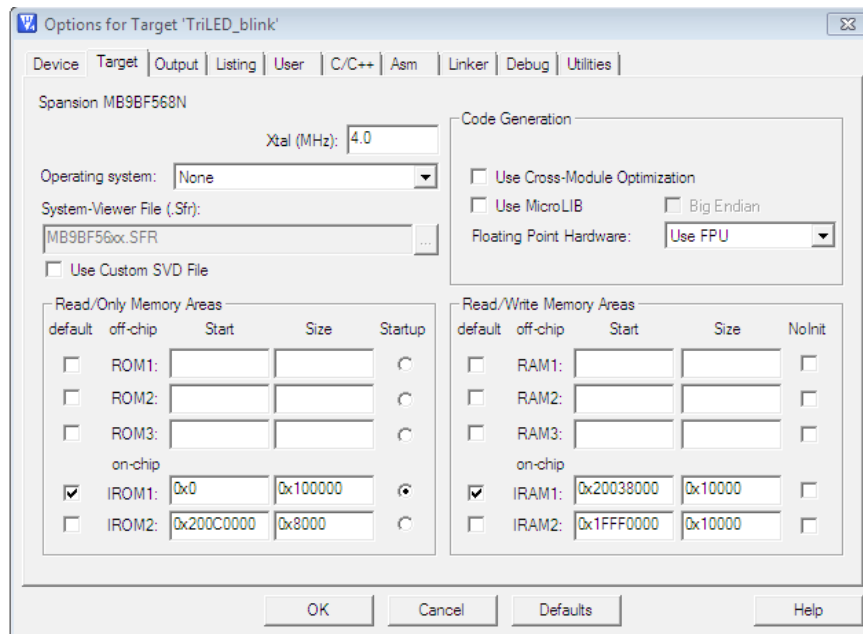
Options for Target 'TriLED_blink'

Device | Target | Output | Listing | User | C/C++ | Asm | Linker | Debug | Utilities

Spansion MB9BF568N

Xtal (MHz): 4.0

Operating system: None

System-Viewer File (.Sfr):

MB9BF56xx.SFR

Use Custom SVD File

Code Generation

Use Cross-Module Optimization

Use MicroLIB

Big Endian

Floating Point Hardware: Use FPU

Read/Only Memory Areas

| default | off-chip | Start | Size | Startup |
|---|---|---|---|---|
| | ROM1: | | | |
| | ROM2: | | | |
| | ROM3: | | | |
| | on-chip | | | |
| ☑ | IROM1: | 0x0 | 0x100000 | ◉ |
| | IROM2: | 0x200C0000 | 0x8000 | |

Read/Write Memory Areas

| default | off-chip | Start | Size | NoInit |
|---|---|---|---|---|
| | RAM1: | | | |
| | RAM2: | | | |
| | RAM3: | | | |
| | on-chip | | | |
| ☑ | IRAM1: | 0x20038000 | 0x10000 | |
| | IRAM2: | 0x1FFF0000 | 0x10000 | |

OK | Cancel | Defaults | Help